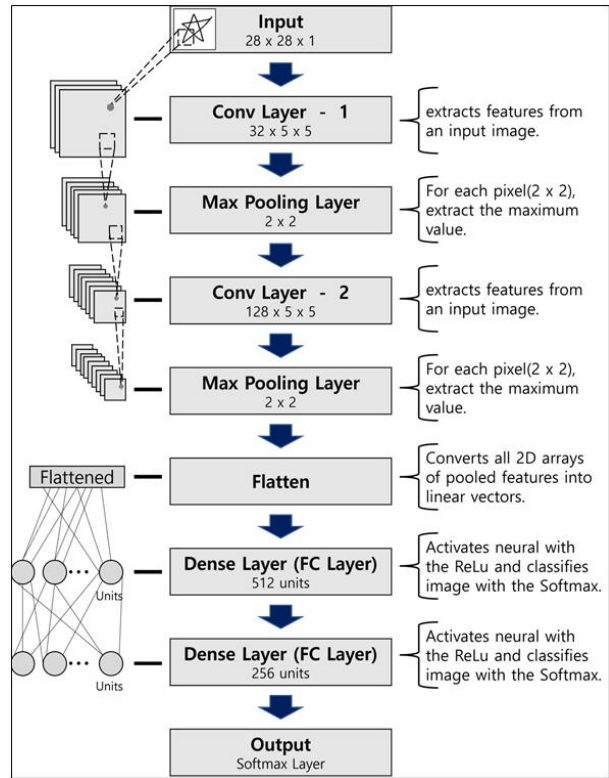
Input
28 x 28 x 1

Conv Layer - 1
32 x 5 x 5

extracts features from an input image.

Max Pooling Layer
2 x 2

For each pixel(2 x 2), extract the maximum value.

Conv Layer - 2
128 x 5 x 5

extracts features from an input image.

Max Pooling Layer
2 x 2

For each pixel(2 x 2), extract the maximum value.

Flattened

Flatten

Converts all 2D arrays of pooled features into linear vectors.

Units

Dense Layer (FC Layer)
512 units

Activates neural with the ReLu and classifies image with the Softmax.

Units

Dense Layer (FC Layer)
256 units

Activates neural with the ReLu and classifies image with the Softmax.

Output
Softmax Layer